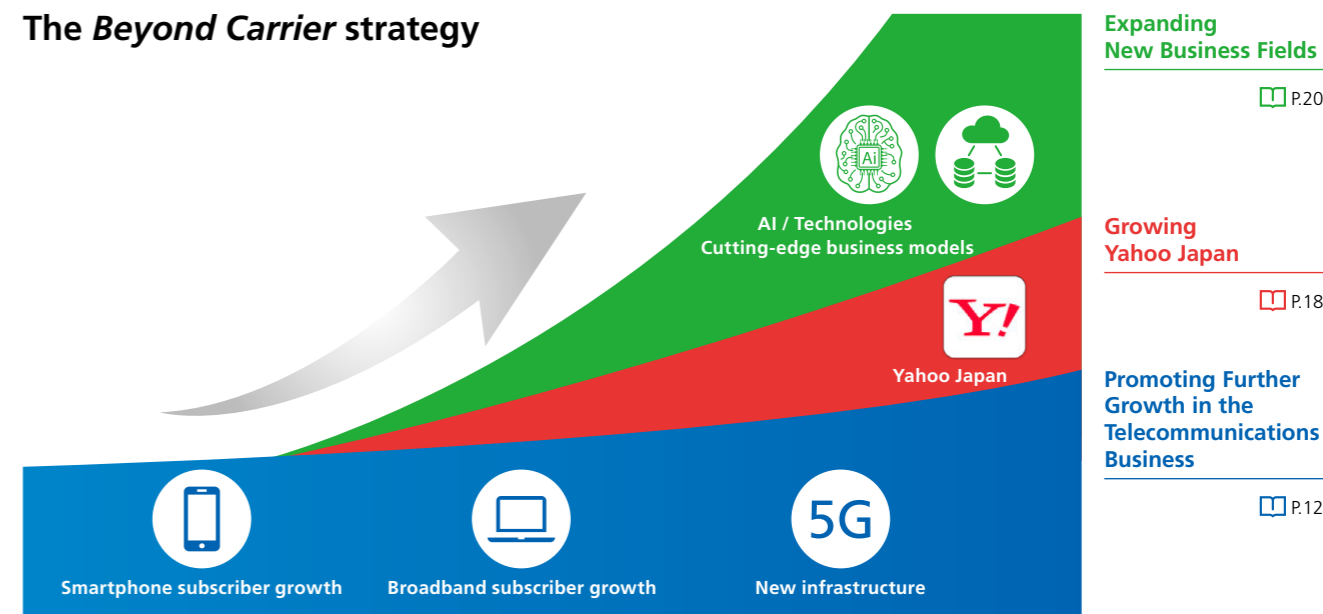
The Beyond Carrier strategy

AI / Technologies
Cutting-edge business models

Ai

Y!

Yahoo Japan

5G

Smartphone subscriber growth

Broadband subscriber growth

New infrastructure

Expanding New Business Fields

P.20

Growing Yahoo Japan

P.18

Promoting Further Growth in the Telecommunications Business

P.12